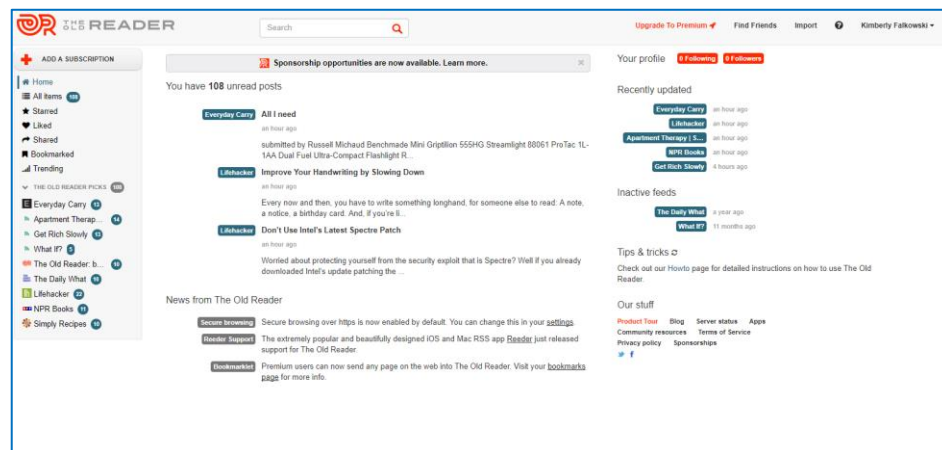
THE OLD READER

Search

Upgrade To Premium

Find Friends

Import

Kimberly Falkowski

ADD A SUBSCRIPTION

Home

All items 108

Starred

Liked

Shared

Bookmarked

Trending

THE OLD READER PICKS 108

Everyday Carry 13

Apartment Therap... 14

Get Rich Slowly 13

What If? 5

The Old Reader: b... 10

The Daily What 10

Lifehacker 23

NPR Books 11

Simply Recipes 10

Sponsorship opportunities are now available. Learn more.

You have **108** unread posts

Everyday Carry **All I need**

an hour ago

submitted by Russell Michaud Benchmade Mini Griptilion 555HG Streamlight 88061 ProTac 1L-1AA Dual Fuel Ultra-Compact Flashlight R...

Lifehacker **Improve Your Handwriting by Slowing Down**

an hour ago

Every now and then, you have to write something longhand, for someone else to read: A note, a notice, a birthday card. And, if you're li...

Lifehacker **Don't Use Intel's Latest Spectre Patch**

an hour ago

Worried about protecting yourself from the security exploit that is Spectre? Well if you already downloaded Intel's update patching the ...

News from The Old Reader

Secure browsing Secure browsing over https is now enabled by default. You can change this in your settings.

Reeder Support The extremely popular and beautifully designed iOS and Mac RSS app Reeder just released support for The Old Reader.

Bookmarklet Premium users can now send any page on the web into The Old Reader. Visit your bookmarks page for more info.

Your profile 0 Following 0 Followers

Recently updated

Everyday Carry an hour ago

Lifehacker an hour ago

Apartment Therapy | S... an hour ago

NPR Books an hour ago

Get Rich Slowly 4 hours ago

Inactive feeds

The Daily What a year ago

What If? 11 months ago

Tips & tricks

Check out our Howto page for detailed instructions on how to use The Old Reader.

Our stuff

Product Tour Blog Server status Apps

Community resources Terms of Service

Privacy policy Sponsorships